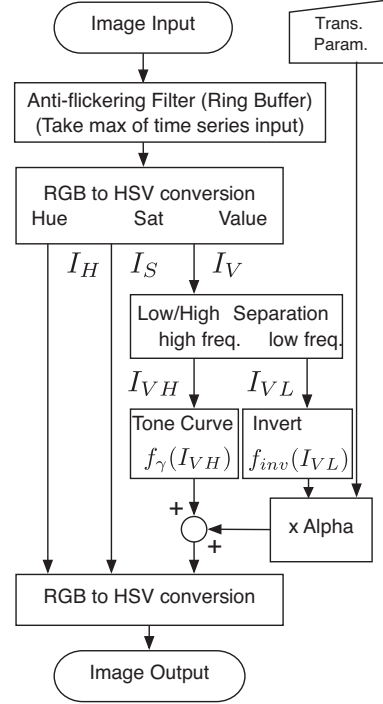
Image Input

Trans. Param.

Anti-flickering Filter (Ring Buffer) (Take max of time series input)

RGB to HSV conversion
Hue Sat Value

$I_H$ $I_S$ $I_V$

Low/High Separation
high freq. low freq.

$I_{VH}$ $I_{VL}$

Tone Curve
$f_\gamma(I_{VH})$

Invert
$f_{inv}(I_{VL})$

+
+

x Alpha

RGB to HSV conversion

Image Output